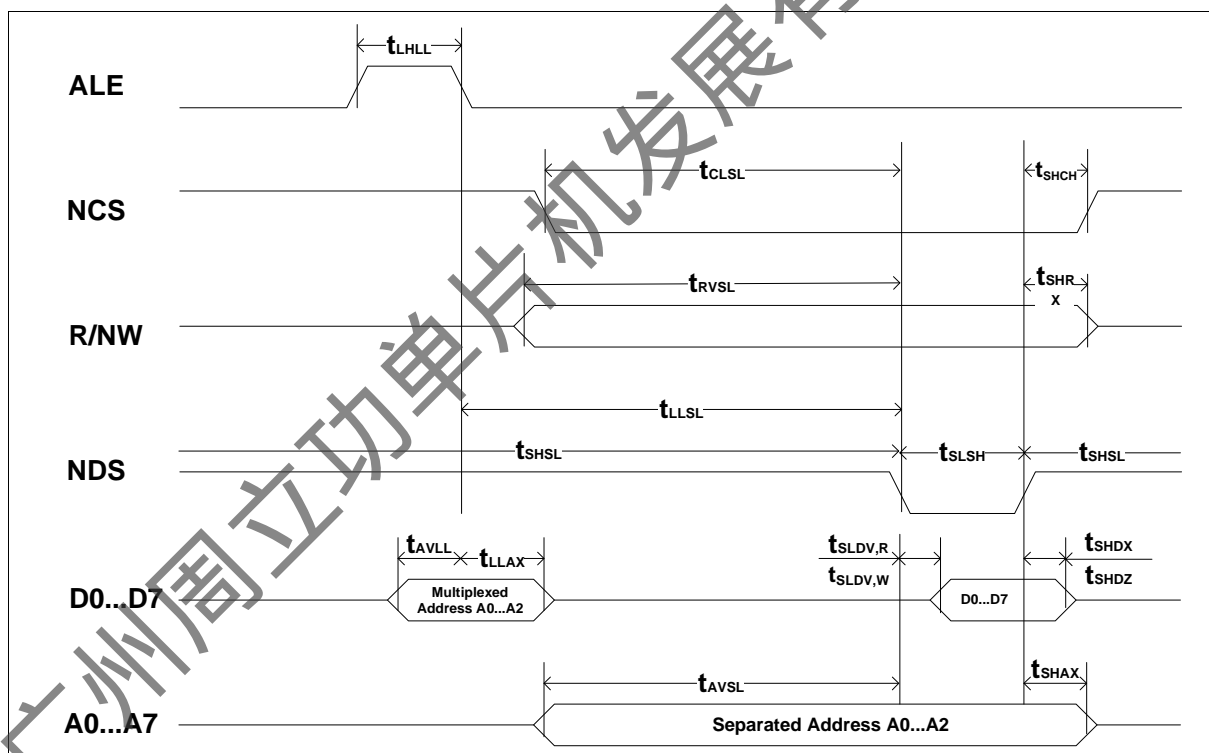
$t_{LHLL}$

ALE

$t_{CLSL}$

$t_{SHCH}$

NCS

$t_{RVSL}$

$t_{SHR}$
X

R/NW

$t_{LLSL}$

$t_{SHSL}$

$t_{SLSH}$

$t_{SHSL}$

NDS

$t_{AVLL}$ $t_{LLAX}$

$t_{SLDV,R}$

$t_{SLDV,W}$

$t_{SHDX}$

$t_{SHDZ}$

D0...D7

Multiplexed Address A0...A2

D0...D7

$t_{AVSL}$

$t_{SHAX}$

A0...A7

Separated Address A0...A2

广州周立功单片机发展有